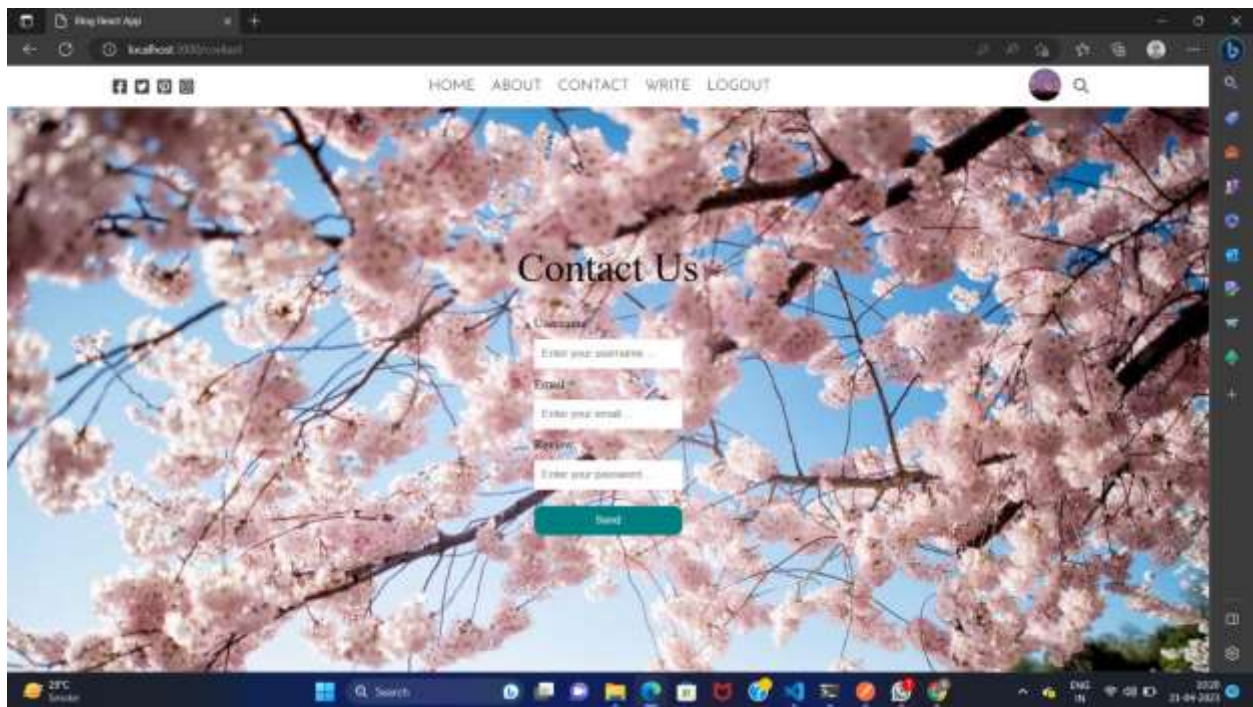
Blog React App

localhost:3000/contact

HOME ABOUT CONTACT WRITE LOGOUT

Contact Us

Username

Enter your username...

Email

Enter your email...

Review

Enter your password...

Send

29°C
Smoke

Search

ENG
IN

20:20
21-04-2023